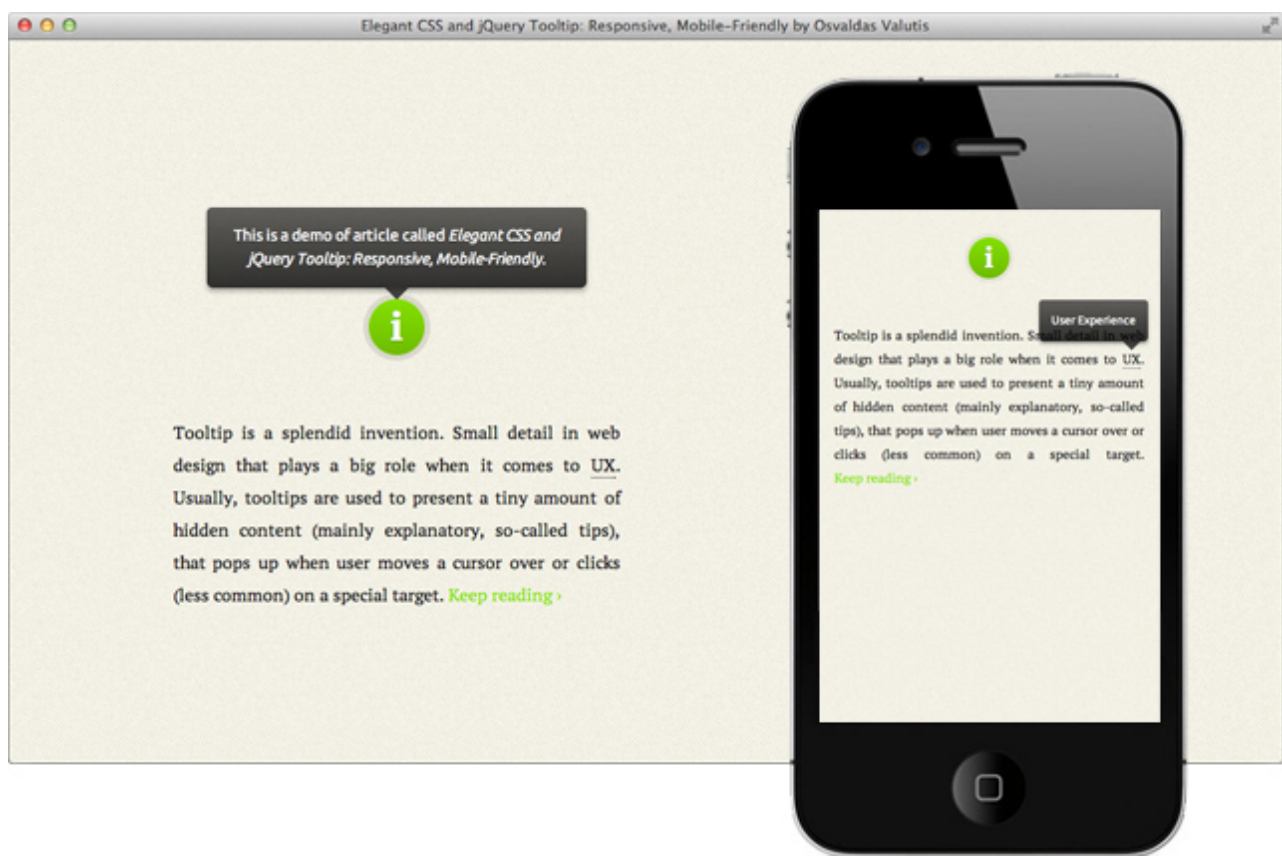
Elegant CSS and jQuery Tooltip: Responsive, Mobile-Friendly by Osvaldas Valutis

This is a demo of article called *Elegant CSS and jQuery Tooltip: Responsive, Mobile-Friendly.*

i

Tooltip is a splendid invention. Small detail in web design that plays a big role when it comes to UX. Usually, tooltips are used to present a tiny amount of hidden content (mainly explanatory, so-called tips), that pops up when user moves a cursor over or clicks (less common) on a special target. Keep reading ›

i

User Experience

Tooltip is a splendid invention. S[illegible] design that plays a big role when it comes to UX. Usually, tooltips are used to present a tiny amount of hidden content (mainly explanatory, so-called tips), that pops up when user moves a cursor over or clicks (less common) on a special target. Keep reading ›